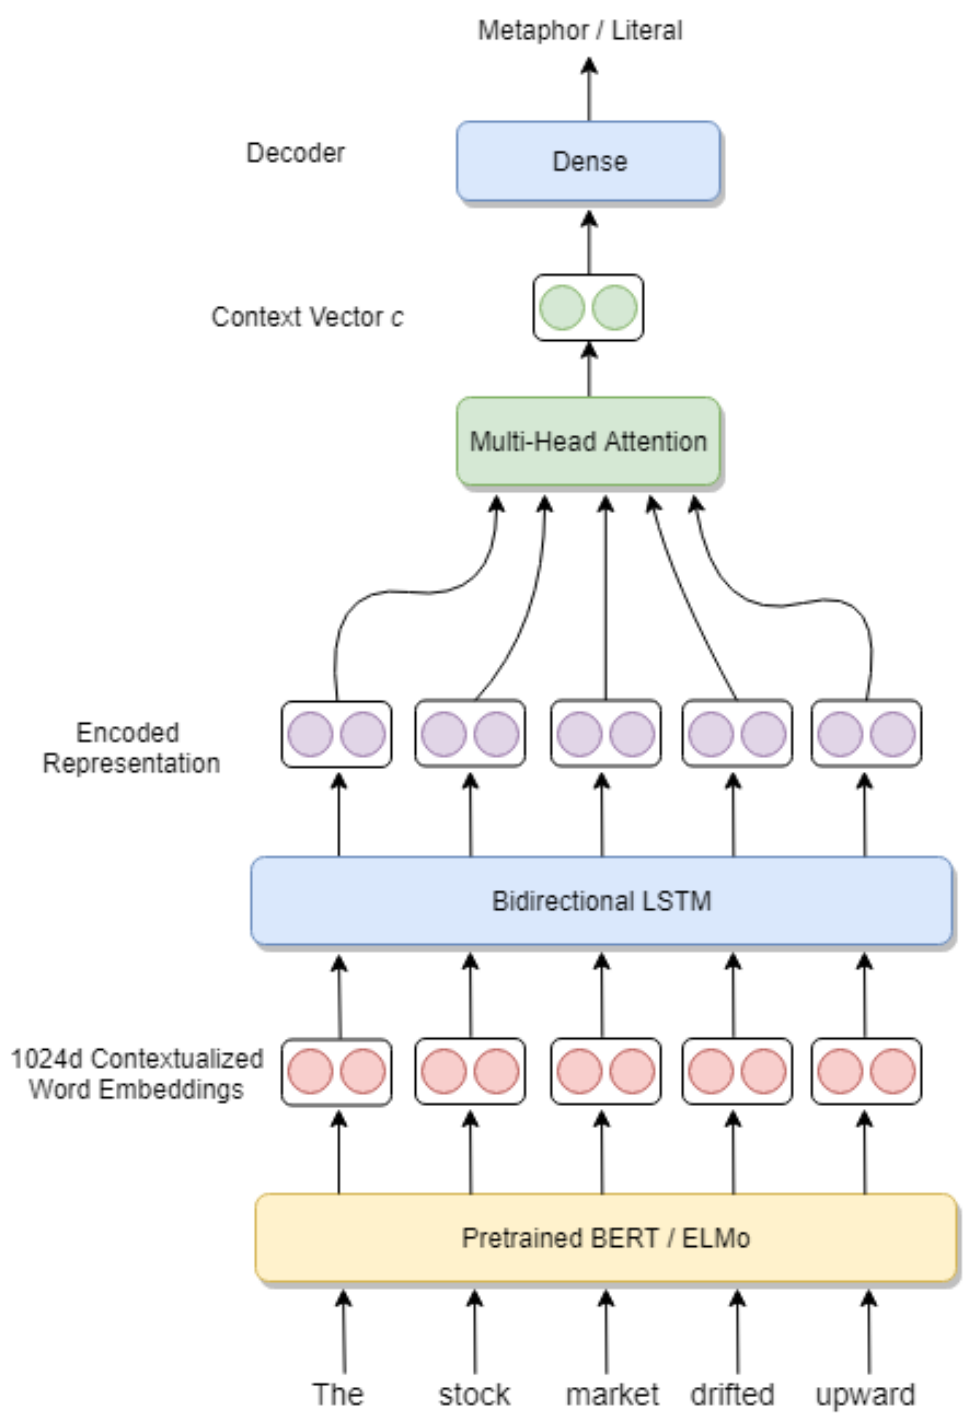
Metaphor / Literal

Decoder

Dense

Context Vector $c$

Multi-Head Attention

Encoded Representation

Bidirectional LSTM

1024d Contextualized Word Embeddings

Pretrained BERT / ELMo

The stock market drifted upward